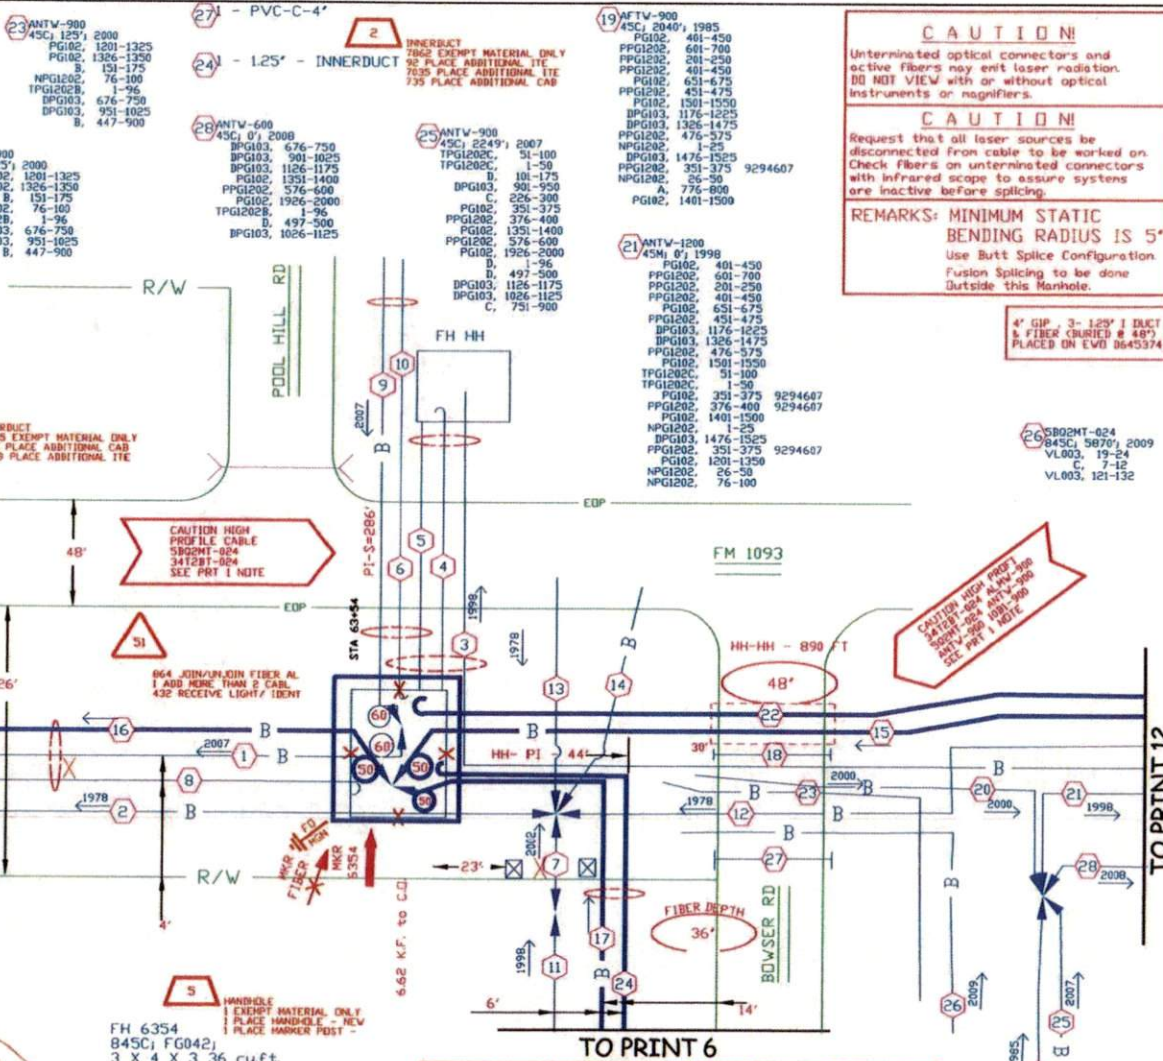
23 ANTW-900
45C; 125'; 2000
PG102, 1201-1325
PG102, 1326-1350
B, 151-175
NPG1202, 76-100
TPG1202B, 1-96
DPG103, 676-750
DPG103, 951-1025
B, 447-900

27 1 - PVC-C-4'

24 1 - 1.25' - INNERDUCT

2
INNERDUCT
7862 EXEMPT MATERIAL ONLY
92 PLACE ADDITIONAL ITE
7035 PLACE ADDITIONAL ITE
735 PLACE ADDITIONAL CAB

19 AFTW-900
45C; 2040'; 1985
PG102, 401-450
PPG1202, 601-700
PPG1202, 201-250
PPG1202, 401-450
PG102, 651-675
PPG1202, 451-475
PG102, 1501-1550
DPG103, 1176-1225
DPG103, 1326-1475
PPG1202, 476-575
NPG1202, 1-25
DPG103, 1476-1525
PPG1202, 351-375 9294607
NPG1202, 26-50
A, 776-800
PG102, 1401-1500

C A U T I O N!
Unterminated optical connectors and active fibers may emit laser radiation. DO NOT VIEW with or without optical instruments or magnifiers.

C A U T I O N!
Request that all laser sources be disconnected from cable to be worked on. Check fibers on unterminated connectors with infrared scope to assure systems are inactive before splicing.

REMARKS: MINIMUM STATIC BENDING RADIUS IS 5"
Use Butt Splice Configuration
Fusion Splicing to be done Outside this Manhole.

4" GIP , 3- 1.25" I DUCT & FIBER (BURIED @ 48") PLACED ON EWO 0645374

28 ANTW-600
45C; 0'; 2008
DPG103, 676-750
DPG103, 901-1025
DPG103, 1126-1175
PG102, 1351-1400
PPG1202, 576-600
PG102, 1926-2000
TPG1202B, 1-96
D, 497-500
DPG103, 1026-1125

25 ANTW-900
45C; 2249'; 2007
TPG1202C, 51-100
TPG1202C, 1-50
D, 101-175
DPG103, 901-950
C, 226-300
PG102, 351-375
PPG1202, 376-400
PG102, 1351-1400
PPG1202, 576-600
PG102, 1926-2000
D, 1-96
D, 497-500
DPG103, 1126-1175
DPG103, 1026-1125
C, 751-900

000
5'; 2000
2, 1201-1325
2, 1326-1350
B, 151-175
2, 76-100
2B, 1-96
03, 676-750
03, 951-1025
B, 447-900

21 ANTW-1200
45M; 0'; 1998
PG102, 401-450
PPG1202, 601-700
PPG1202, 201-250
PPG1202, 401-450
PG102, 651-675
PPG1202, 451-475
DPG103, 1176-1225
DPG103, 1326-1475
PPG1202, 476-575
PG102, 1501-1550
TPG1202C, 51-100
TPG1202C, 1-50
PG102, 351-375 9294607
PPG1202, 376-400 9294607
PG102, 1401-1500
NPG1202, 1-25
DPG103, 1476-1525
PPG1202, 351-375 9294607
PG102, 1201-1350
NPG1202, 26-50
NPG1202, 76-100

26 SBO2MT-024
845C; 5870'; 2009
VL003, 19-24
C, 7-12
VL003, 121-132

R/W
POOL HILL RD
FH HH
10
9
2007
B
RDUCT
5 EXEMPT MATERIAL ONLY
PLACE ADDITIONAL CAB
PLACE ADDITIONAL ITE
EOP
48'
CAUTION HIGH PROFILE CABLE
SBO2MT-024
34T2BT-024
SEE PRT 1 NOTE
PI-S=286'
5
6
4
1998
FM 1093
EOP
STA 63+54
3
1978
51
864 JOIN/UNJOIN FIBER AL
1 ADD MORE THAN 2 CABL
432 RECEIVE LIGHT/ IDENT
26'
CAUTION HIGH PROFI
34T2BT-024 ALMW-900
SO2MT-024 ANTV-900
ANTV-900 D09-900
SEE PRT 1 NOTE
HH-HH - 890 FT
48'
13
14
B
60
60
16
B
B
22
15
2007
1
B
50
50
HH- PI
44'
30'
18
8
50
2000
B
1978
2
B
1978
12
23
B
20
2000
21
1998
TO PRINT 12
B
27
FD MGN
MKR FIBER
MKR 5354
R/W
23'
2002
7
B
28
2008
4'
6.62 K.F. to C.O.
FIBER DEPTH
36'
BOWSER RD
17
1998
11
B
24
6'
14'
26
2009
2007
25
B
985
5
HANDHOLE
1 EXEMPT MATERIAL ONLY
1 PLACE HANDHOLE - NEW
1 PLACE MARKER POST -
FH 6354
845C; FG042;
3 X 4 X 3 36 cuft
TO PRINT 6